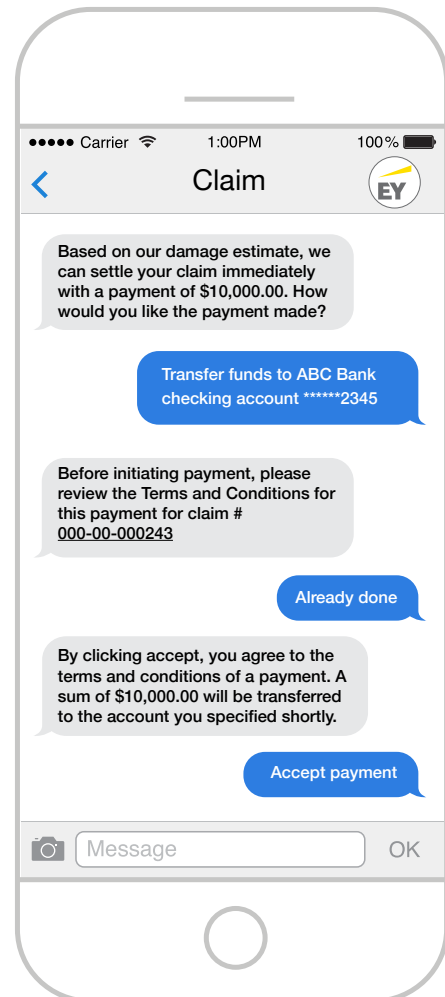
●●●●● Carrier 1:00PM 100%

Claim

EY

Based on our damage estimate, we can settle your claim immediately with a payment of $10,000.00. How would you like the payment made?

Transfer funds to ABC Bank checking account ******2345

Before initiating payment, please review the Terms and Conditions for this payment for claim # 000-00-000243

Already done

By clicking accept, you agree to the terms and conditions of a payment. A sum of $10,000.00 will be transferred to the account you specified shortly.

Accept payment

Message

OK